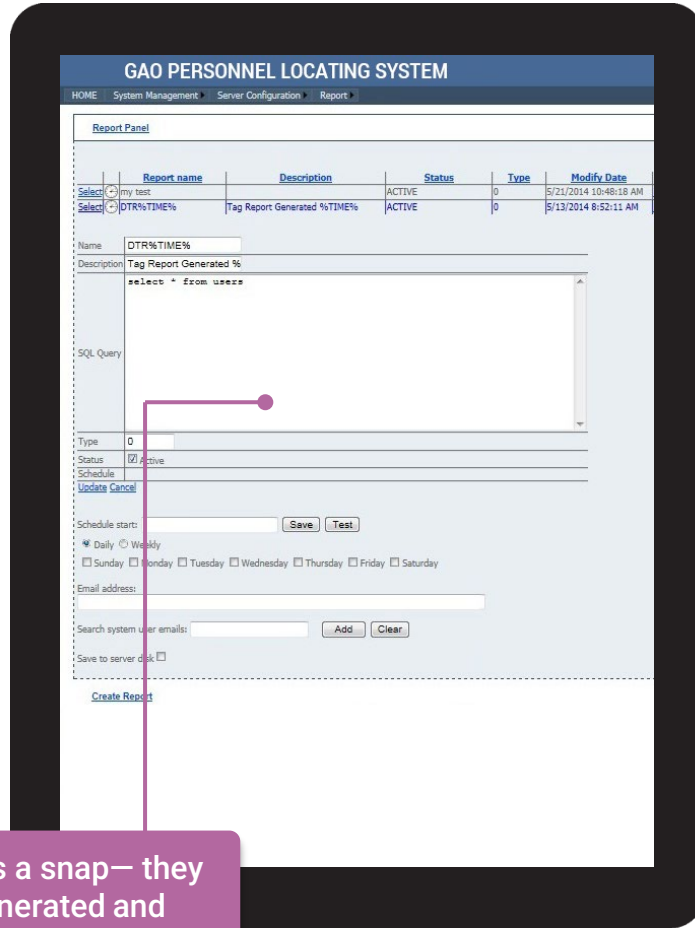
GAO PERSONNEL LOCATING SYSTEM

HOME System Management Server Configuration Report

Report Panel

| | | Report name | Description | Status | Type | Modify Date |
|---|---|---|---|---|---|---|
| Select | + | my test | | ACTIVE | 0 | 5/21/2014 10:48:18 AM |
| Select | + | DTR%TIME% | Tag Report Generated %TIME% | ACTIVE | 0 | 5/13/2014 8:52:11 AM |

Name DTR%TIME%
Description Tag Report Generated %
SQL Query select * from users
Type 0
Status Active
Schedule
Update Cancel

Schedule start: Save Test
Daily Weekly
Sunday Monday Tuesday Wednesday Thursday Friday Saturday

Email address:

Search system user emails: Add Clear

Save to server disk

Create Report

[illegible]s a snap— they
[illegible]nerated and